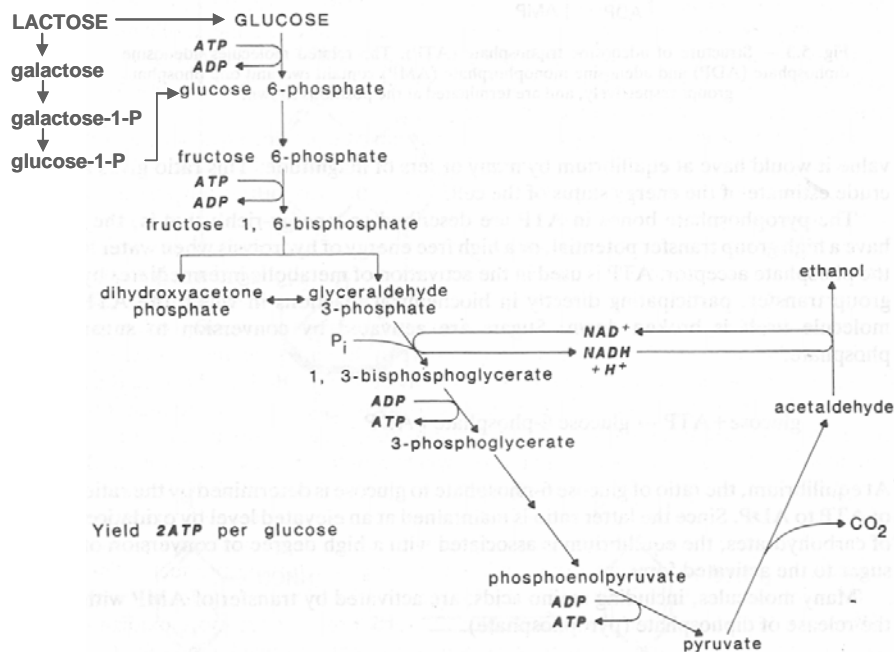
LACTOSE → GLUCOSE

galactose

galactose-1-P

glucose-1-P

ATP
ADP

glucose 6-phosphate

fructose 6-phosphate

ATP
ADP

fructose 1, 6-bisphosphate

dihydroxyacetone phosphate

glyceraldehyde 3-phosphate

$P_i$

NAD$^+$
NADH
$+H^+$

ethanol

1, 3-bisphosphoglycerate

ADP
ATP

3-phosphoglycerate

acetaldehyde

Yield 2ATP per glucose

$CO_2$

phosphoenolpyruvate

ADP
ATP

pyruvate